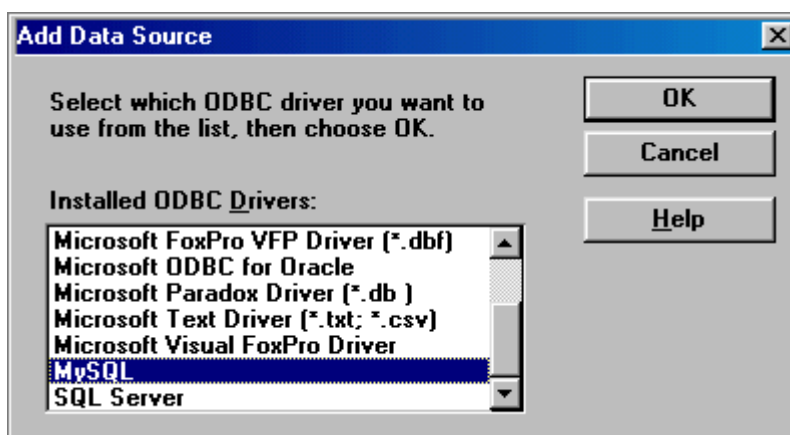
Add Data Source

Select which ODBC driver you want to use from the list, then choose OK.

OK

Cancel

Help

Installed ODBC Drivers:

Microsoft FoxPro VFP Driver (*.dbf)
Microsoft ODBC for Oracle
Microsoft Paradox Driver (*.db )
Microsoft Text Driver (*.txt; *.csv)
Microsoft Visual FoxPro Driver
MySQL
SQL Server